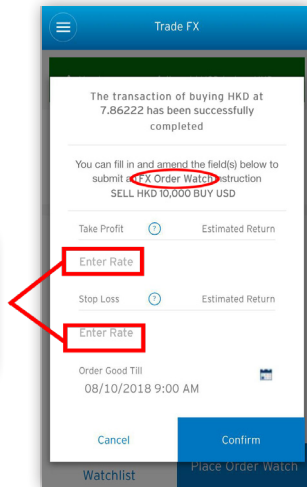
Trade FX

The transaction of buying HKD at 7.86222 has been successfully completed

You can fill in and amend the field(s) below to submit a FX Order Watch instruction
SELL HKD 10,000 BUY USD

Take Profit ? Estimated Return

Enter Rate

Stop Loss ? Estimated Return

Enter Rate

Order Good Till
08/10/2018 9:00 AM

Cancel

Confirm

Watchlist

Place Order Watch